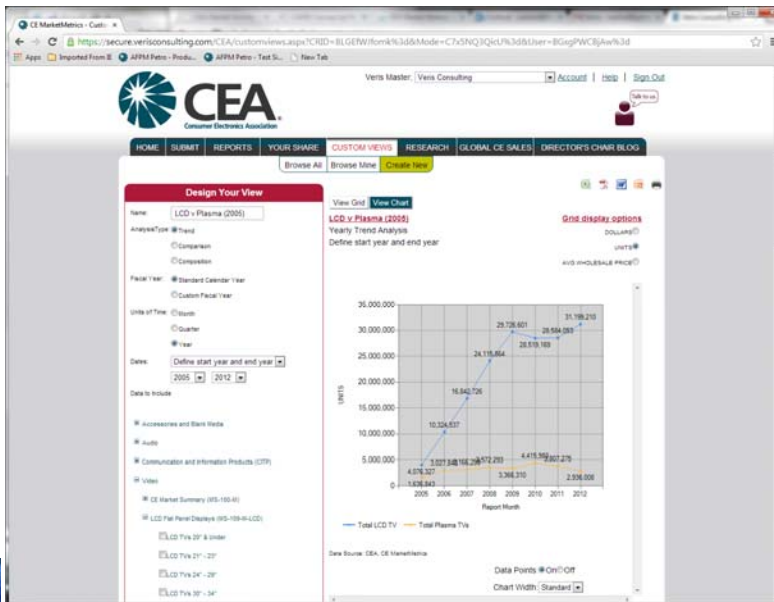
CE MarketMetrics - Custo ×

https://secure.verisconsulting.com/CEA/customviews.aspx?CRID=BLGEfWIfomk%3d&Mode=C7x5NQ3QicU%3d&User=BGsgPWCBjAw%3d

Apps Imported From IE AFPM Petro - Produ... AFPM Petro - Test Si... New Tab

Veris Master: Veris Consulting Account | Help | Sign Out

CEA Consumer Electronics Association

Talk to us

HOME SUBMIT REPORTS YOUR SHARE CUSTOM VIEWS RESEARCH GLOBAL CE SALES DIRECTOR'S CHAIR BLOG

Browse All Browse Mine Create New

Design Your View

Name: LCD v Plasma (2005)

AnalysisType: Trend

Comparison

Composition

Fiscal Year: Standard Calendar Year

Custom Fiscal Year

Units of Time: Month

Quarter

Year

Dates: Define start year and end year

2005 2012

Data to Include

Accessories and Blank Media

Audio

Communication and Information Products (CTIP)

Video

CE Market Summary (MS-100-M)

LCD Flat Panel Displays (MS-109-M-LCD)

LCD TVs 20" & Under

LCD TVs 21" - 23"

LCD TVs 24" - 29"

LCD TVs 30" - 34"

View Grid View Chart

LCD v Plasma (2005)

Yearly Trend Analysis

Define start year and end year

Grid display options

DOLLARS

UNITS

AVG WHOLESALE PRICE

35,000,000

30,000,000

25,000,000

20,000,000

15,000,000

10,000,000

5,000,000

0

UNITS

4,076,327

1,636,843

10,324,537

3,027,345

3,166,290

16,642,726

3,572,293

24,116,864

3,368,310

29,726,601

4,415,362

28,518,169

3,807,276

28,584,093

31,199,210

2,936,008

2005 2006 2007 2008 2009 2010 2011 2012

Report Month

Total LCD TV Total Plasma TVs

Data Source: CEA, CE MarketMetrics

Data Points On Off

Chart Width: Standard